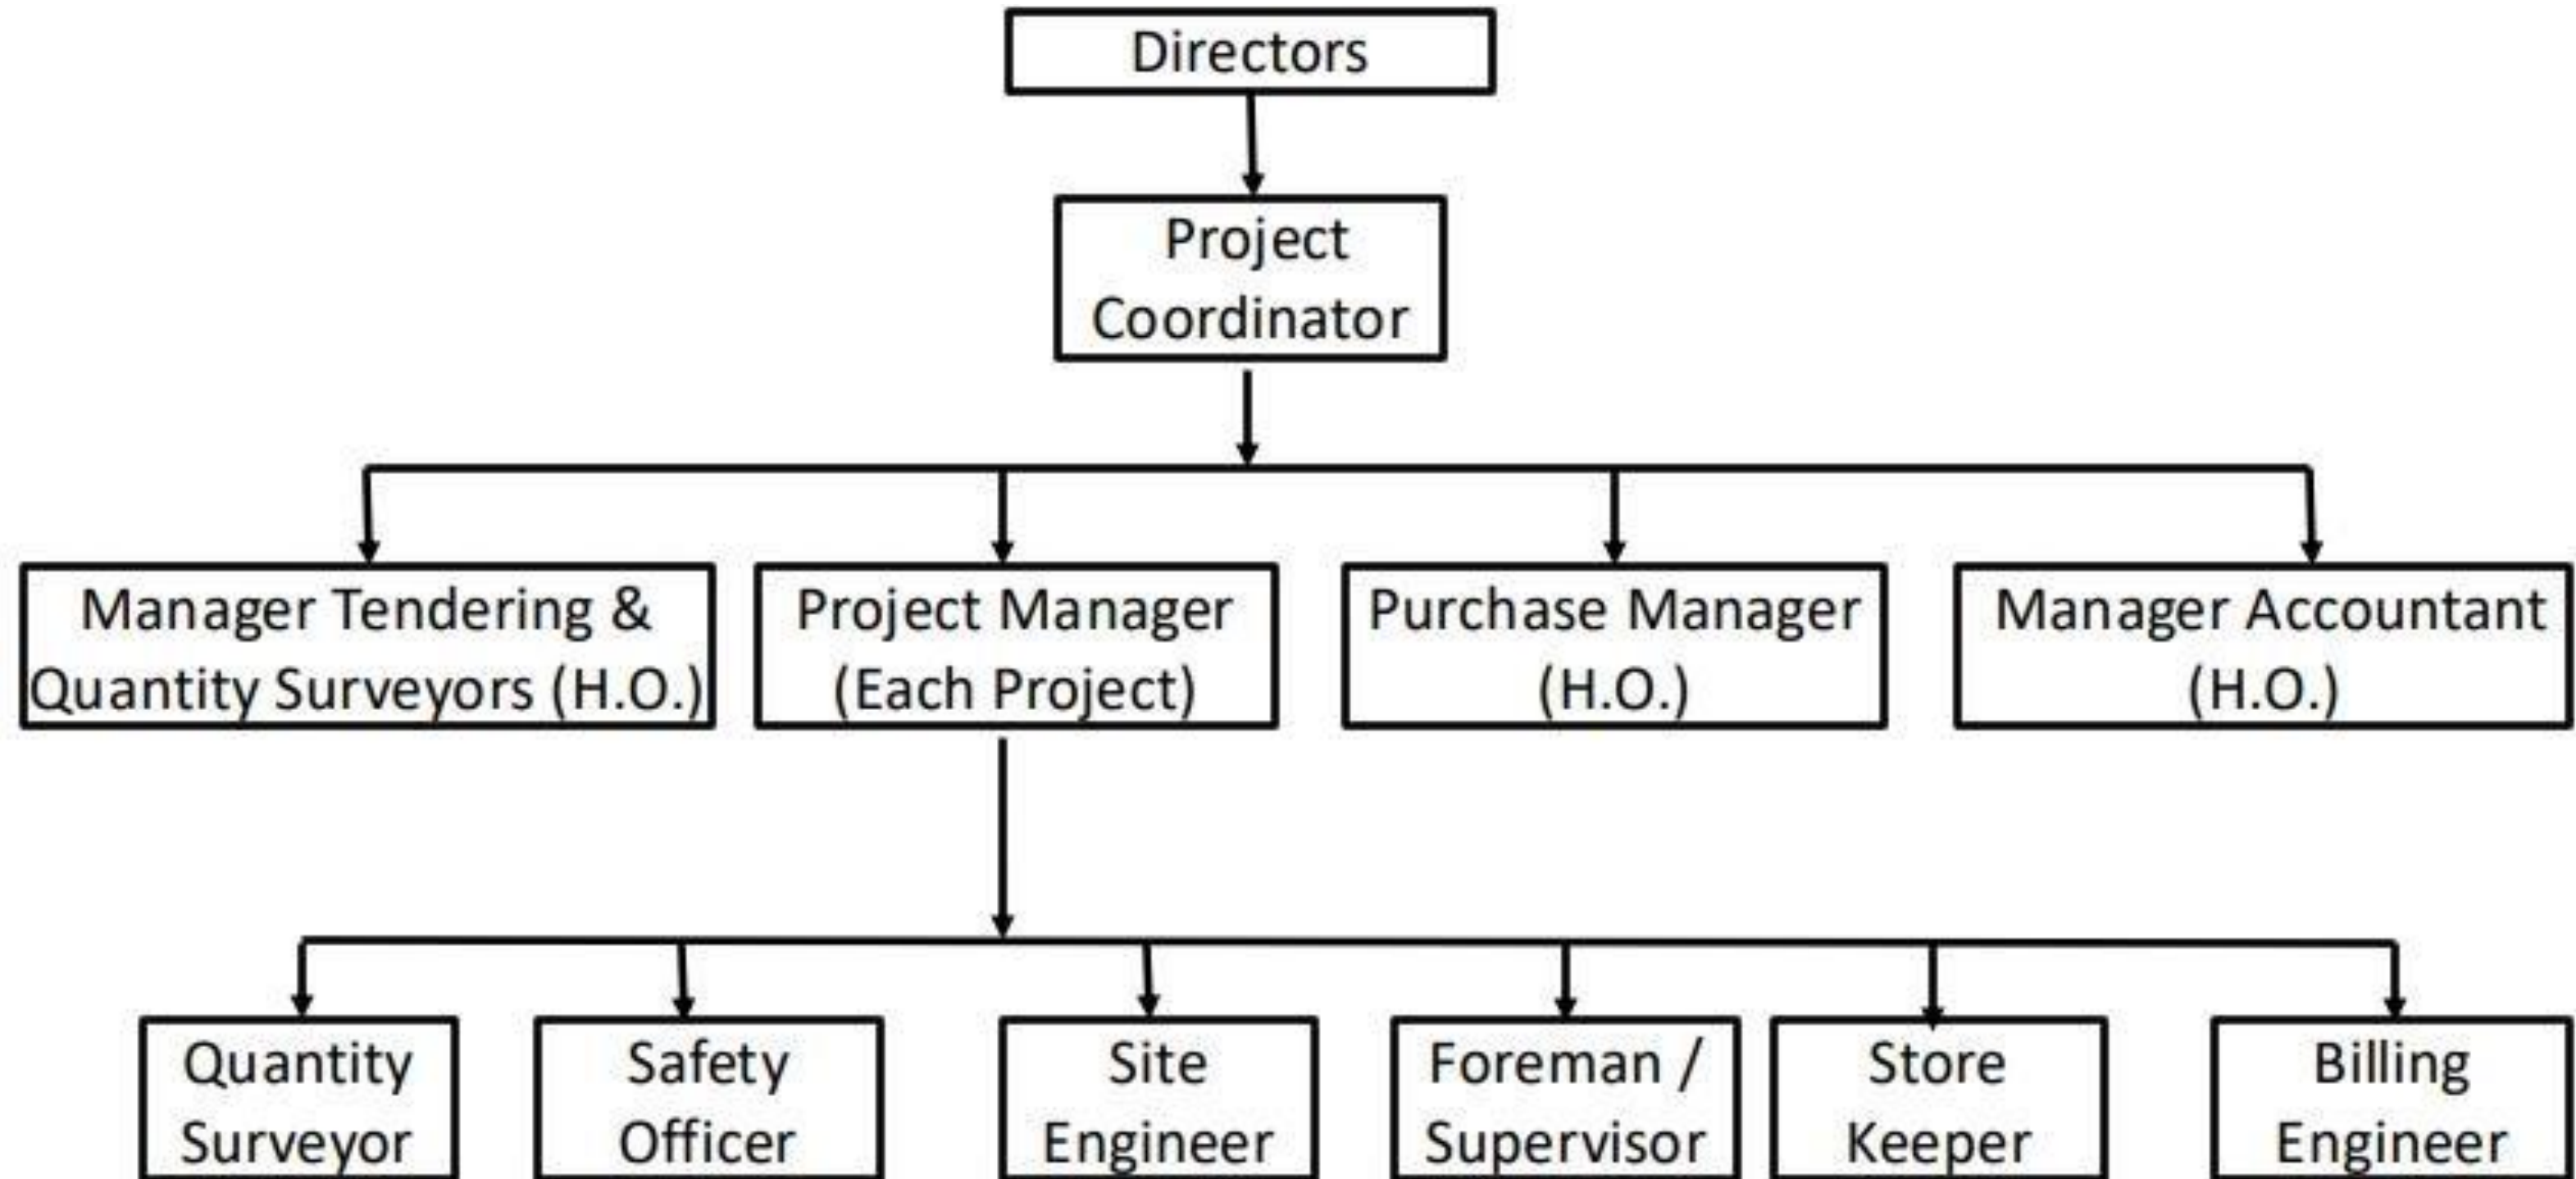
Directors

Project Coordinator

Manager Tendering & Quantity Surveyors (H.O.)

Project Manager (Each Project)

Purchase Manager (H.O.)

Manager Accountant (H.O.)

Quantity Surveyor

Safety Officer

Site Engineer

Foreman / Supervisor

Store Keeper

Billing Engineer